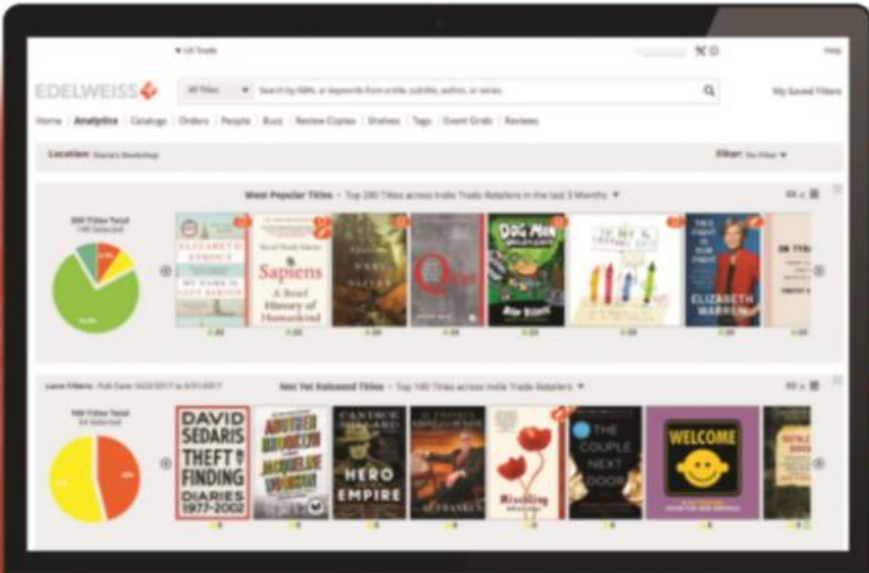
US Trade

Help

EDELWEISS

All Titles

Search by ISBN, or keywords from a title, subtitle, author, or series

My Saved Filters

Home | Analytics | Catalogs | Orders | People | Buzz | Review Copies | Shelves | Tags | Event Grids | Reviews

Location: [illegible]

Filter: No Filter

Most Popular Titles • Top 200 Titles across Indie Trade Retailers in the last 3 Months

200 Titles Total
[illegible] Selected

ELIZABETH STROUT
MY NAME IS LUCY BARTON

Yuval Noah Harari
Sapiens
A Brief History of Humankind

DOG MAN

THE DAY THE CRAYONS QUIT

THIS FIGHT IS OUR FIGHT
ELIZABETH WARREN

ON TYRANNY

Not Yet Released Titles • Top 100 Titles across Indie Trade Retailers

100 Titles Total
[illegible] Selected

DAVID SEDARIS
THEFT BY FINDING
DIARIES 1977-2002

ANOTHER BROOKLYN
JACQUELINE WOODSON

CANDICE MILLARD
HERO OF THE EMPIRE

THE COUPLE NEXT DOOR

WELCOME